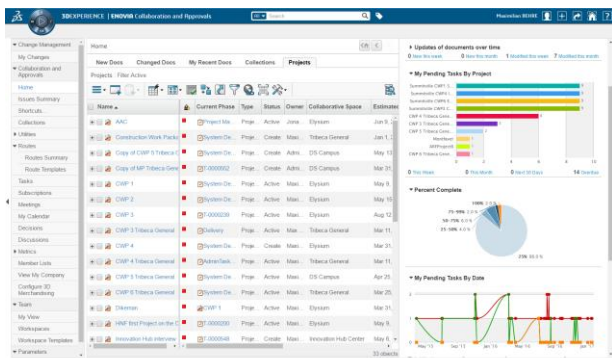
3DEXPERIENCE | ENOVIA Collaboration and Approvals

Search

Phanishan BOIRE

▾ Change Management
My Changes
▾ Collaboration and Approvals
Home
Issues Summary
Shortcuts
Collections
▸ Utilities
▾ Routes
Routes Summary
Route Templates
Tasks
Subscriptions
Meetings
My Calendar
Decisions
Discussions
▾ Metrics
Member Lists
View My Company
Configure 3D Merchandising
▾ Team
My View
Workspaces
Workspace Templates
▸ Parameters

Home

New Docs | Changed Docs | My Recent Docs | Collections | Projects

Projects Filter Active

| Name | Current Phase | Type | Status | Owner | Collaborative Space | Estimated |
|---|---|---|---|---|---|---|
| AAC | Project Ma... | Proje... | Active | Jona... | Elysium | Jun 9, |
| Construction Work Packa... | System De... | Proje... | Create | Mair... | Tribeca General | Jun 1, |
| Copy of CWP 5 Tribeca G... | System De... | Proje... | Create | Admi... | DS Campus | May 1 |
| Copy of MP Tribeca Gene... | T-0000002 | Proje... | Create | Mair... | Tribeca General | May 1 |
| CWP 1 | System De... | Proje... | Active | Mair... | Elysium | May 6, |
| CWP 2 | System De... | Proje... | Active | Mair... | Elysium | May 1 |
| CWP 3 | T-0000239 | Proje... | Active | Mair... | Elysium | Aug 12 |
| CWP 3 Tribeca General | Delivery | Proje... | Active | Mair... | Tribeca General | May 1 |
| CWP 4 | System De... | Proje... | Active | Mair... | Elysium | May 1 |
| CWP 4 Tribeca General | AdminTask... | Proje... | Create | Mair... | Tribeca General | May 1 |
| CWP 5 Tribeca General | System De... | Proje... | Create | Admi... | DS Campus | Apr 25 |
| CWP 6 Tribeca General | System De... | Proje... | Create | Mair... | Tribeca General | May 2 |
| Dikeman | CWP 1 | Proje... | Active | Mair... | Elysium | May 1 |
| HMF first Project on the C... | T-0000200 | Proje... | Active | Mair... | Elysium | May 9, |
| Innovation Hub interview | T-0000048 | Proje... | Create | Mair... | Innovation Hub Center | May 8 |

33 objects

▾ Updates of documents over time
0 New this week | 0 New this month | 1 Modified this week | 7 Modified this month

▾ My Pending Tasks By Project
Sunnnfickt CWP 1
Sunnnfickt CWP 4
Sunnnfickt CWP 5
Sunnnfickt CWP 6
CWP 4 Tribeca Gene...
CWP 5 Tribeca Gene...
CWP 1 Tribeca Gene...
MainBase
SRProjectB
CWP 6 Tribeca Gene...
0 2 4 6 8 10 12
0 This Week | 0 This Month | 0 Next 30 Days | 14 Overdue

▾ Percent Complete
100% 2.0 %
75-99% 2.0 %
50-74% 0.0 %
25-49% 4.0 %
25% 93.3 %

▾ My Pending Tasks By Date